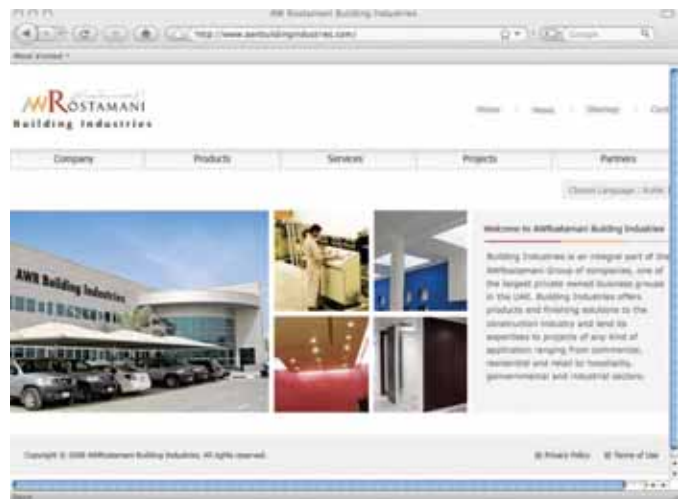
AW Rostamani Building Industries

http://www.awrbuildingindustries.com/

Google

Most Visited

AWRostamani
Building Industries

Home | News | Sitemap | Cont

Company | Products | Services | Projects | Partners

Choose Language : Arabic

AWR Building Industries

Welcome to AWRostamani Building Industries

Building Industries is an integral part of the AWRostamani Group of companies, one of the largest private owned business groups in the UAE. Building Industries offers products and finishing solutions to the construction industry and lend its expertise to projects of any kind of application ranging from commercial, residential and retail to hospitality, governmental and industrial sectors.

Copyright © 2008 AWRostamani Building Industries. All rights reserved.

Privacy Policy | Terms of Use

Done